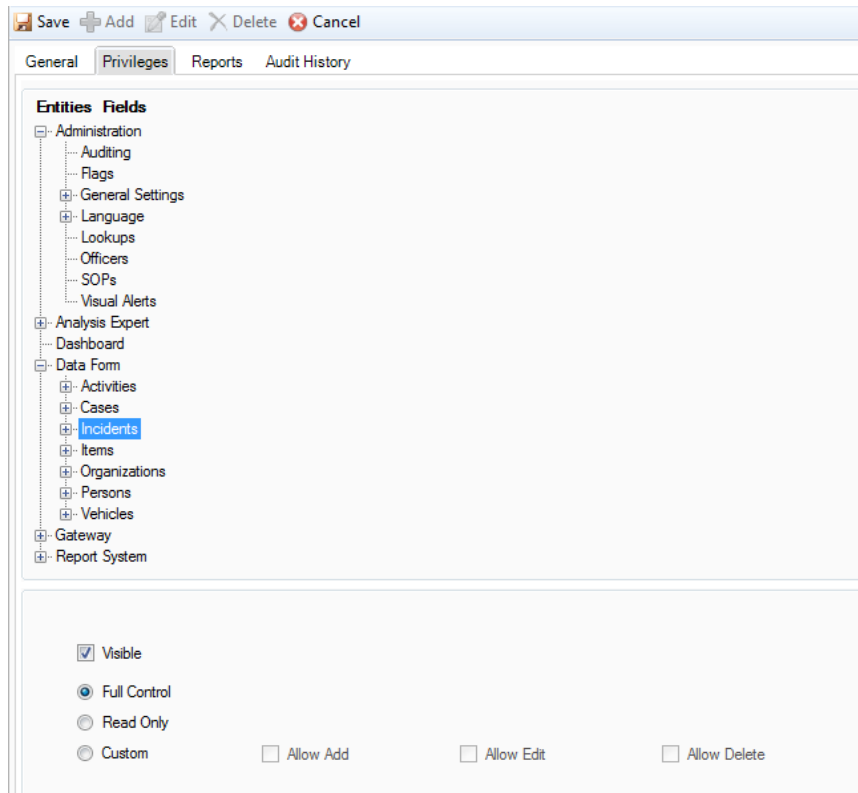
Save Add Edit Delete Cancel

General Privileges Reports Audit History

Entities Fields
Administration
Auditing
Flags
General Settings
Language
Lookups
Officers
SOPs
Visual Alerts
Analysis Expert
Dashboard
Data Form
Activities
Cases
Incidents
Items
Organizations
Persons
Vehicles
Gateway
Report System

Visible

Full Control
Read Only
Custom

Allow Add
Allow Edit
Allow Delete